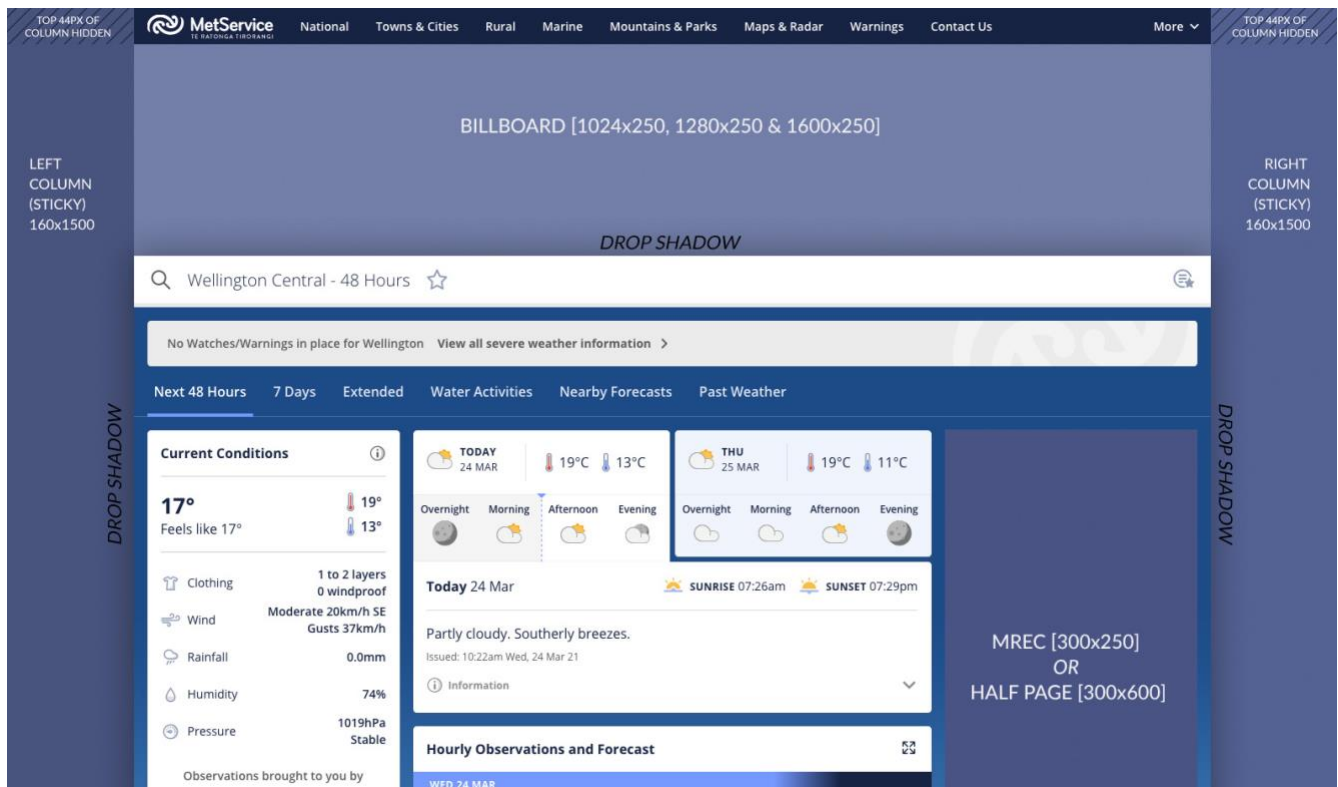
TOP 44PX OF COLUMN HIDDEN

MetService
TE RATONGA TIRORANGI

National Towns & Cities Rural Marine Mountains & Parks Maps & Radar Warnings Contact Us More

TOP 44PX OF COLUMN HIDDEN

BILLBOARD [1024x250, 1280x250 & 1600x250]

LEFT COLUMN (STICKY) 160x1500

RIGHT COLUMN (STICKY) 160x1500

DROP SHADOW

Wellington Central - 48 Hours

No Watches/Warnings in place for Wellington View all severe weather information >

Next 48 Hours 7 Days Extended Water Activities Nearby Forecasts Past Weather

DROP SHADOW

DROP SHADOW

Current Conditions

17°
Feels like 17°
19°
13°

Clothing 1 to 2 layers 0 windproof
Wind Moderate 20km/h SE Gusts 37km/h
Rainfall 0.0mm
Humidity 74%
Pressure 1019hPa Stable

Observations brought to you by

TODAY 24 MAR 19°C 13°C
Overnight Morning Afternoon Evening

THU 25 MAR 19°C 11°C
Overnight Morning Afternoon Evening

Today 24 Mar SUNRISE 07:26am SUNSET 07:29pm

Partly cloudy. Southerly breezes.
Issued: 10:22am Wed, 24 Mar 21

Information

Hourly Observations and Forecast

WED 24 MAR

MREC [300x250]
OR
HALF PAGE [300x600]